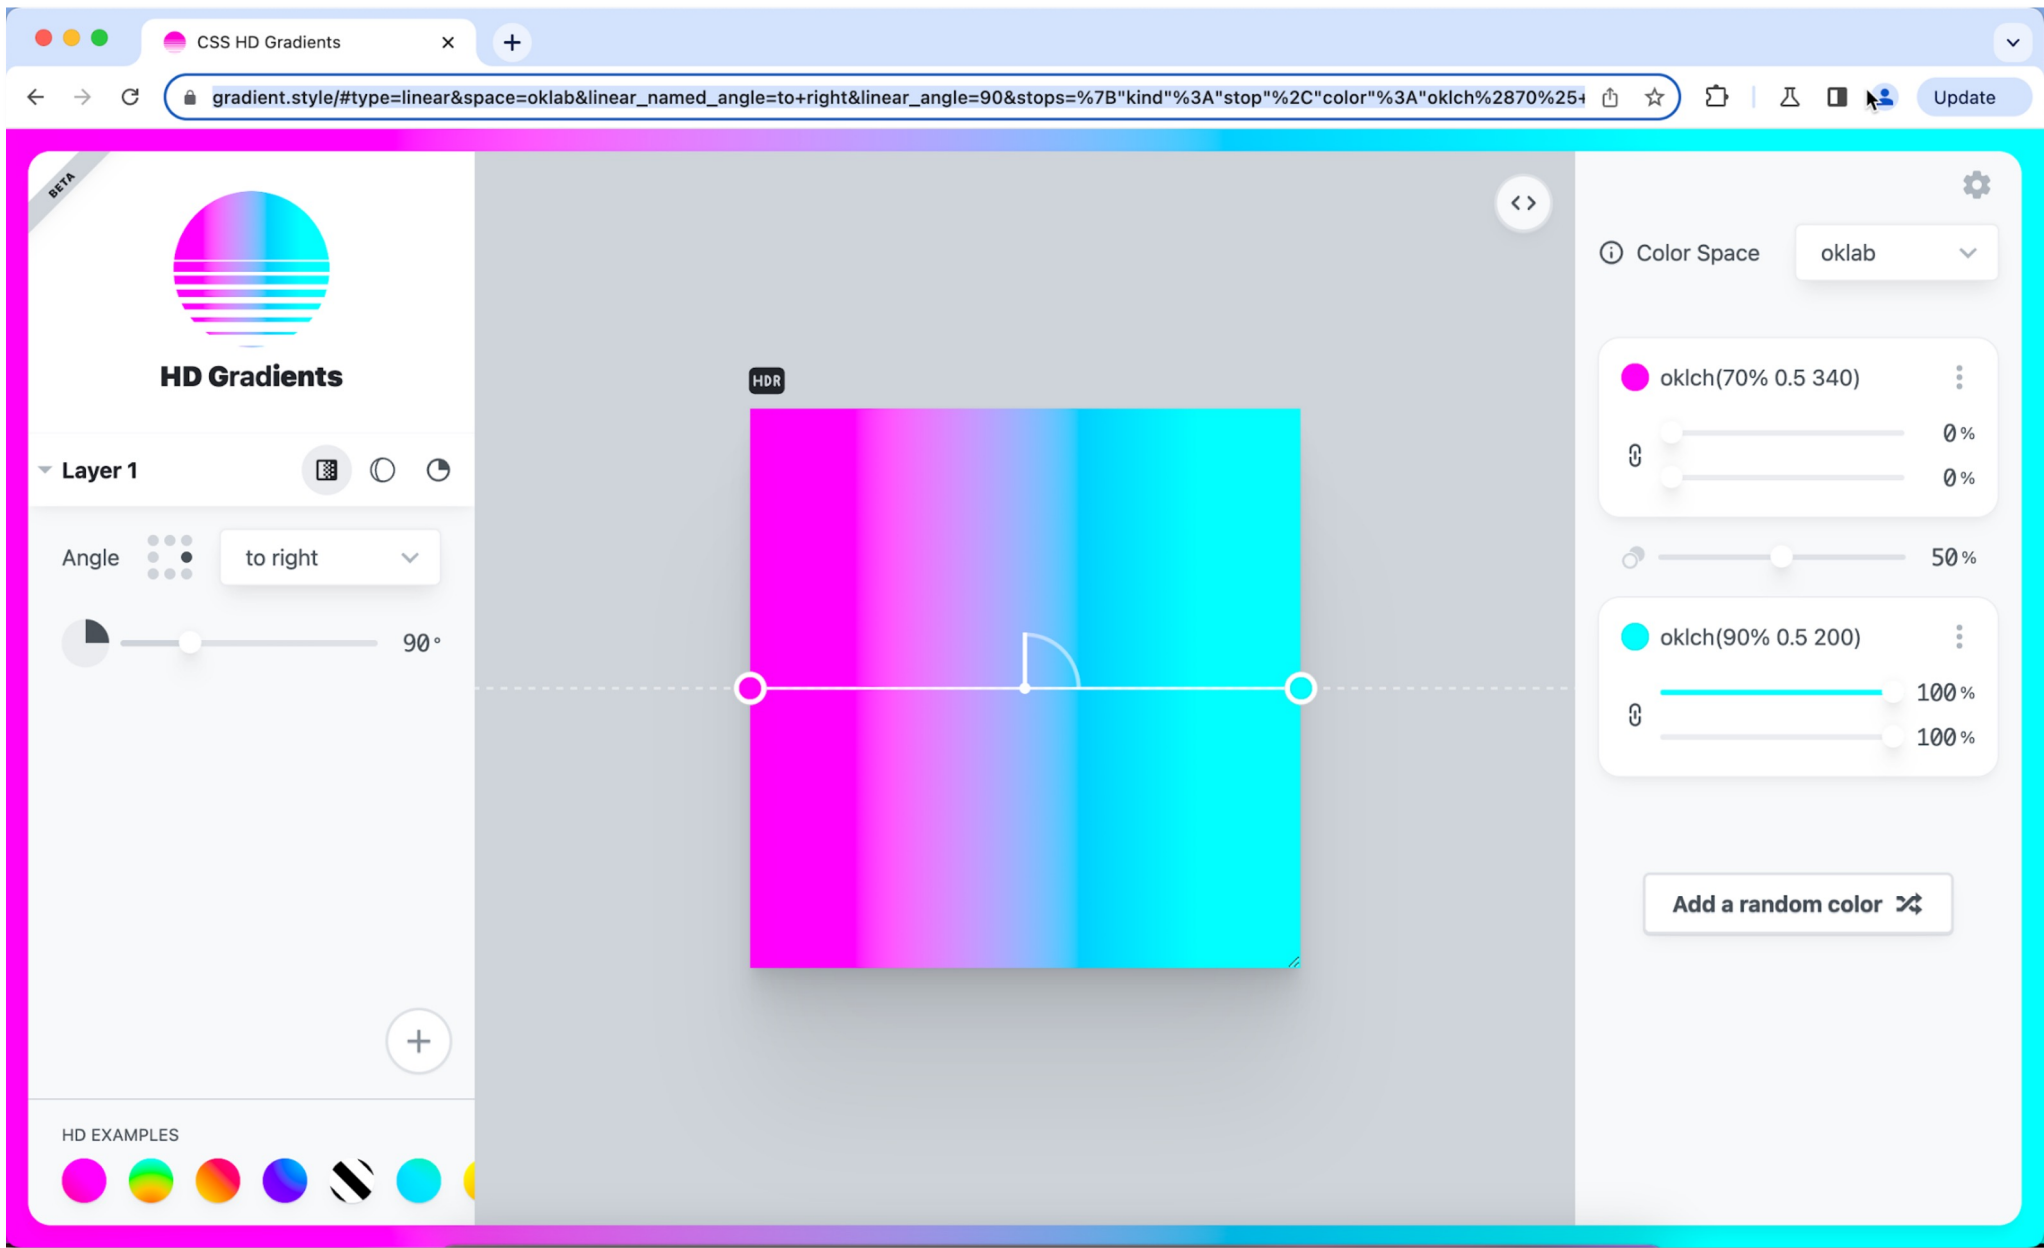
CSS HD Gradients

gradient.style/#type=linear&space=oklab&linear_named_angle=to+right&linear_angle=90&stops=%7B"kind"%3A"stop"%2C"color"%3A"oklch%2870%25+

Update

BETA

HD Gradients

Layer 1

Angle

to right

90°

HD EXAMPLES

HDR

Color Space

oklab

oklch(70% 0.5 340)

0%

0%

50%

oklch(90% 0.5 200)

100%

100%

Add a random color